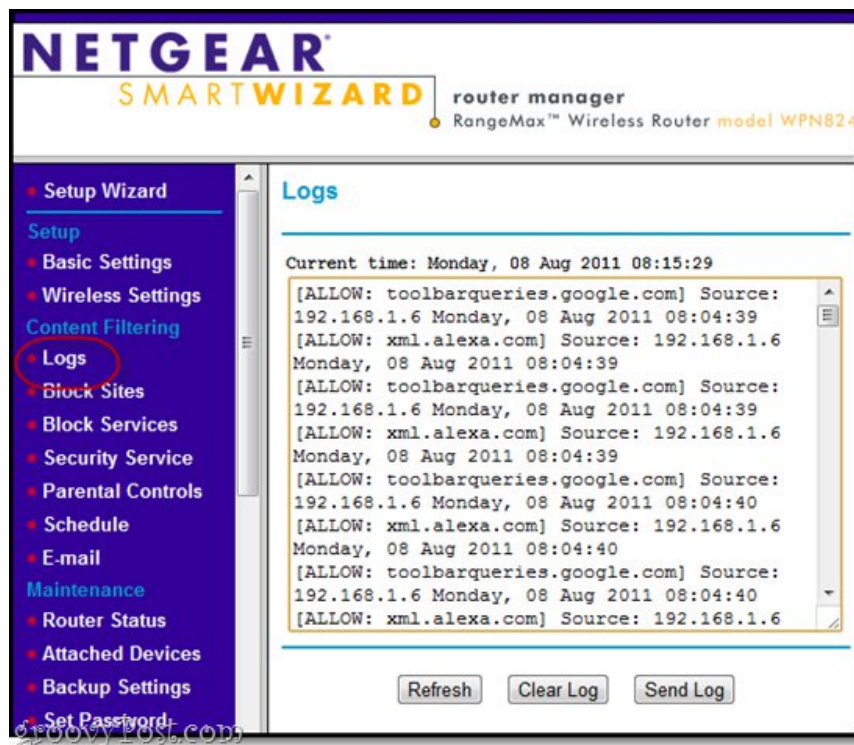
NETGEAR
SMARTWIZARD
router manager
RangeMax™ Wireless Router model WPN824

Setup Wizard
Setup
Basic Settings
Wireless Settings
Content Filtering
Logs
Block Sites
Block Services
Security Service
Parental Controls
Schedule
E-mail
Maintenance
Router Status
Attached Devices
Backup Settings
Set Password

Logs

Current time: Monday, 08 Aug 2011 08:15:29

[ALLOW: toolbarqueries.google.com] Source: 192.168.1.6 Monday, 08 Aug 2011 08:04:39
[ALLOW: xml.alexa.com] Source: 192.168.1.6 Monday, 08 Aug 2011 08:04:39
[ALLOW: toolbarqueries.google.com] Source: 192.168.1.6 Monday, 08 Aug 2011 08:04:39
[ALLOW: xml.alexa.com] Source: 192.168.1.6 Monday, 08 Aug 2011 08:04:39
[ALLOW: toolbarqueries.google.com] Source: 192.168.1.6 Monday, 08 Aug 2011 08:04:40
[ALLOW: xml.alexa.com] Source: 192.168.1.6 Monday, 08 Aug 2011 08:04:40
[ALLOW: toolbarqueries.google.com] Source: 192.168.1.6 Monday, 08 Aug 2011 08:04:40
[ALLOW: xml.alexa.com] Source: 192.168.1.6

Refresh Clear Log Send Log

groovyPost.com